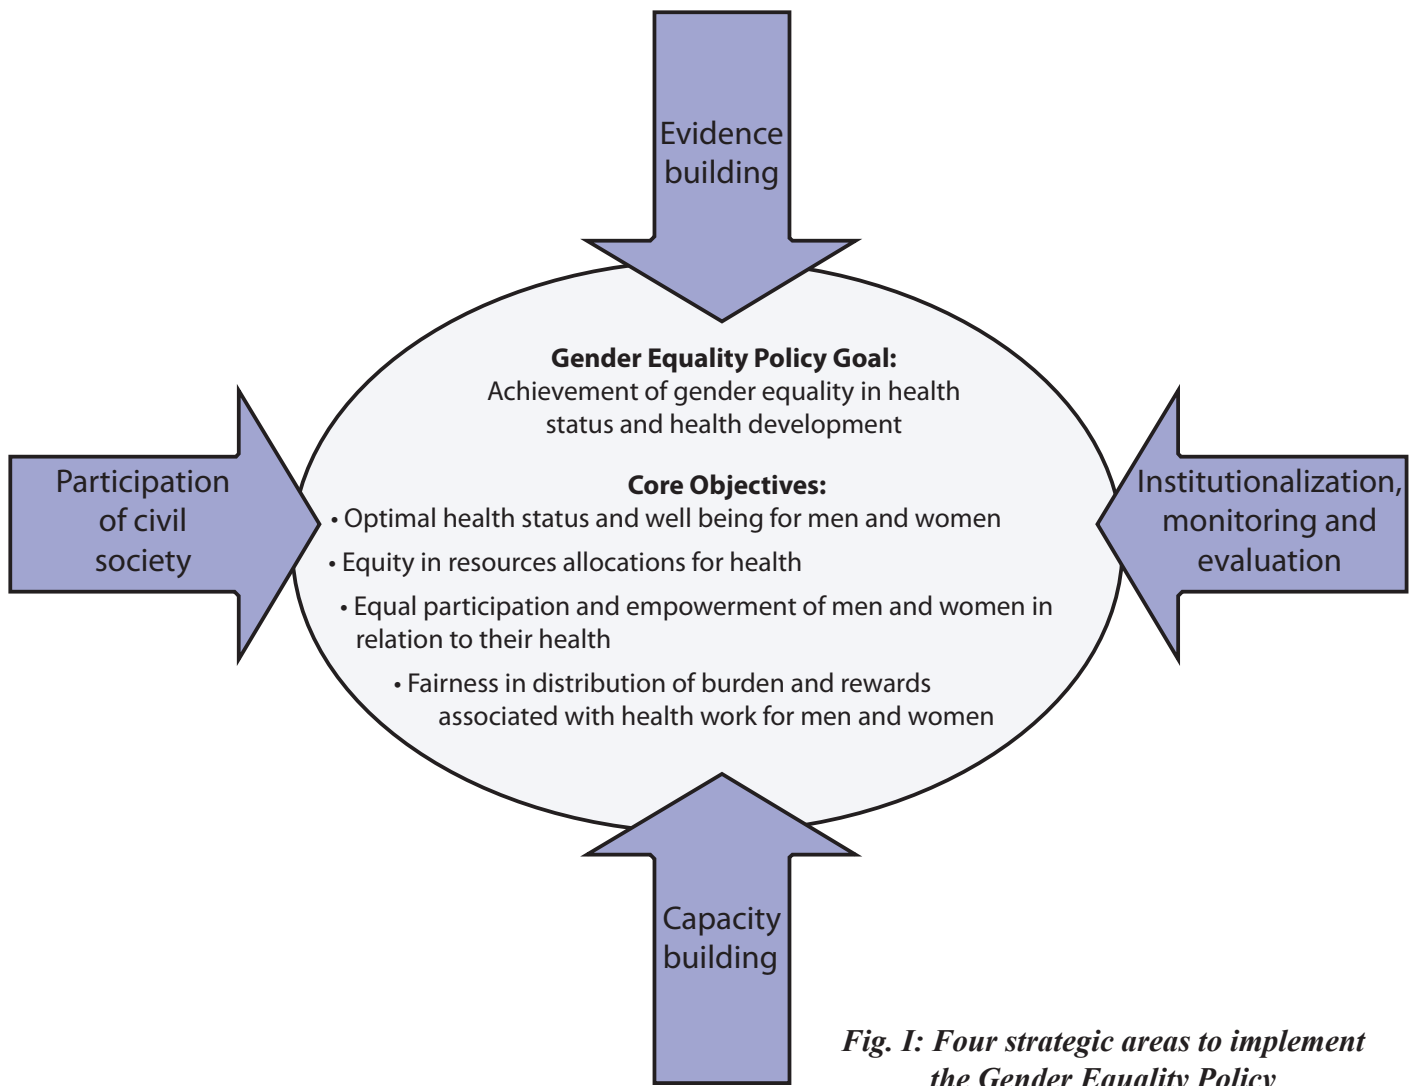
Evidence building

Participation of civil society

Gender Equality Policy Goal:
Achievement of gender equality in health status and health development

Core Objectives:
• Optimal health status and well being for men and women
• Equity in resources allocations for health
• Equal participation and empowerment of men and women in relation to their health
• Fairness in distribution of burden and rewards associated with health work for men and women

Institutionalization, monitoring and evaluation

Capacity building

Fig. I: Four strategic areas to implement the Gender Equality Policy